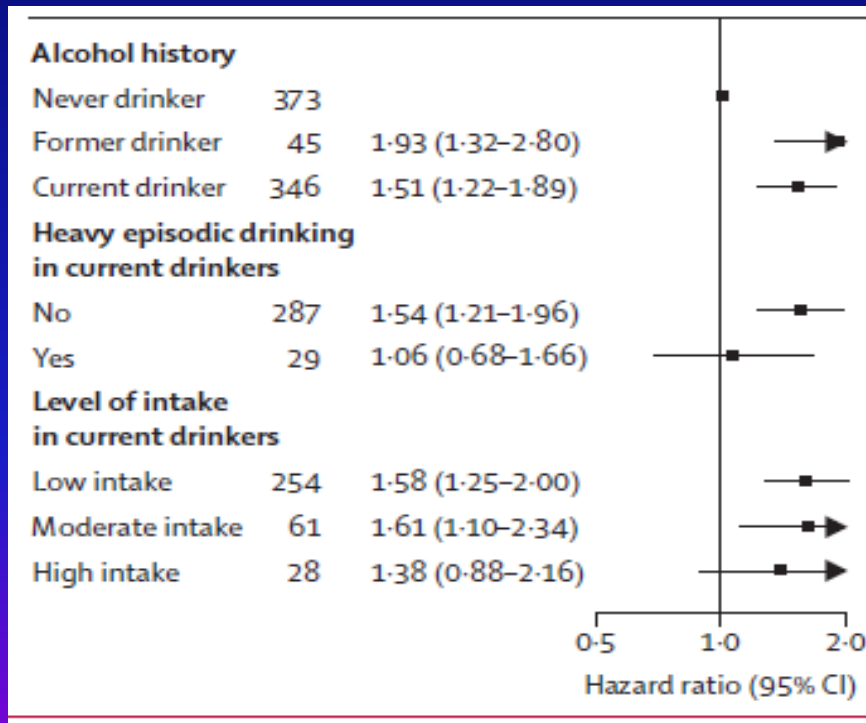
Alcohol history

| | | |
|---|---|---|
| Never drinker | 373 | |
| Former drinker | 45 | 1·93 (1·32–2·80) |
| Current drinker | 346 | 1·51 (1·22–1·89) |

Heavy episodic drinking in current drinkers

| | | |
|---|---|---|
| No | 287 | 1·54 (1·21–1·96) |
| Yes | 29 | 1·06 (0·68–1·66) |

Level of intake in current drinkers

| | | |
|---|---|---|
| Low intake | 254 | 1·58 (1·25–2·00) |
| Moderate intake | 61 | 1·61 (1·10–2·34) |
| High intake | 28 | 1·38 (0·88–2·16) |

0·5 1·0 2·0
Hazard ratio (95% CI)